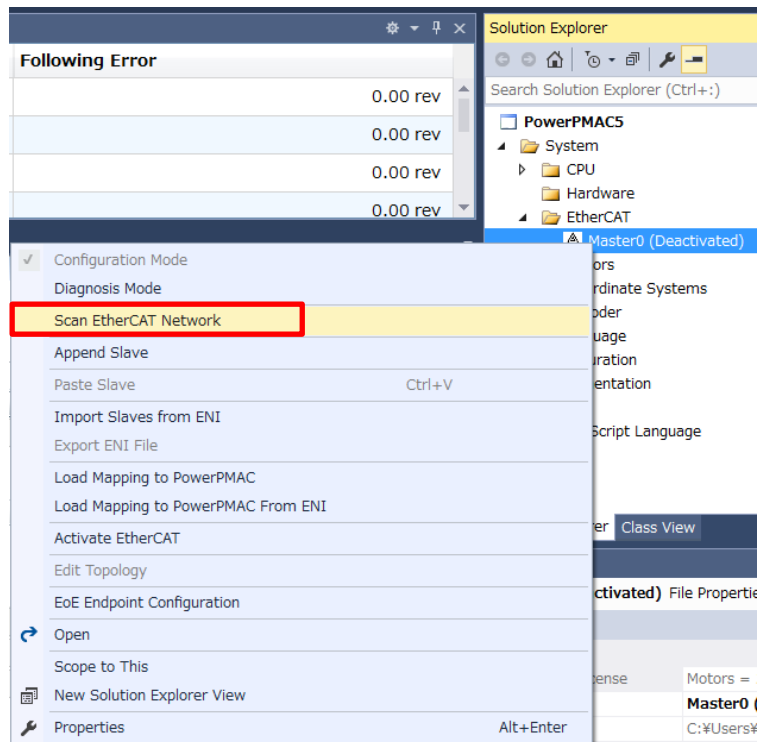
Following Error

0.00 rev
0.00 rev
0.00 rev
0.00 rev

Solution Explorer

Search Solution Explorer (Ctrl+:)

PowerPMAC5
System
CPU
Hardware
EtherCAT
Master0 (Deactivated)
tors
rdinate Systems
oder
uage
uration
entation
Script Language

er Class View

ctivated) File Properties

ense Motors =
Master0 (
C:¥Users¥

Configuration Mode
Diagnosis Mode
Scan EtherCAT Network
Append Slave
Paste Slave Ctrl+V
Import Slaves from ENI
Export ENI File
Load Mapping to PowerPMAC
Load Mapping to PowerPMAC From ENI
Activate EtherCAT
Edit Topology
EoE Endpoint Configuration
Open
Scope to This
New Solution Explorer View
Properties Alt+Enter